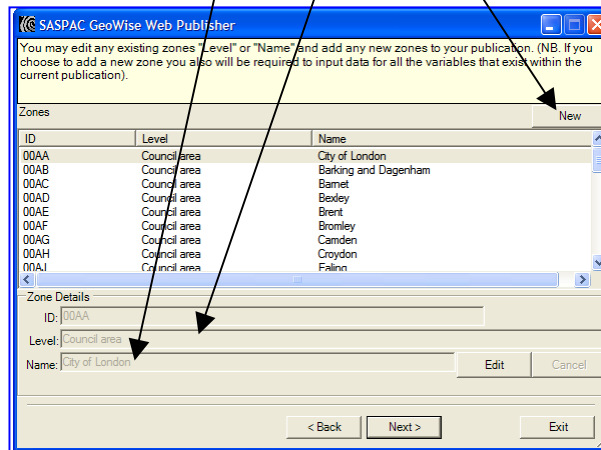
SASPAC GeoWise Web Publisher

You may edit any existing zones "Level" or "Name" and add any new zones to your publication. (NB. If you choose to add a new zone you also will be required to input data for all the variables that exist within the current publication).

Zones

New

| ID | Level | Name |
|---|---|---|
| 00AA | Council area | City of London |
| 00AB | Council area | Barking and Dagenham |
| 00AC | Council area | Barnet |
| 00AD | Council area | Bexley |
| 00AE | Council area | Brent |
| 00AF | Council area | Bromley |
| 00AG | Council area | Camden |
| 00AH | Council area | Croydon |
| 00AJ | Council area | Ealing |

Zone Details

ID: 00AA

Level: Council area

Name: City of London

Edit

Cancel

< Back

Next >

Exit